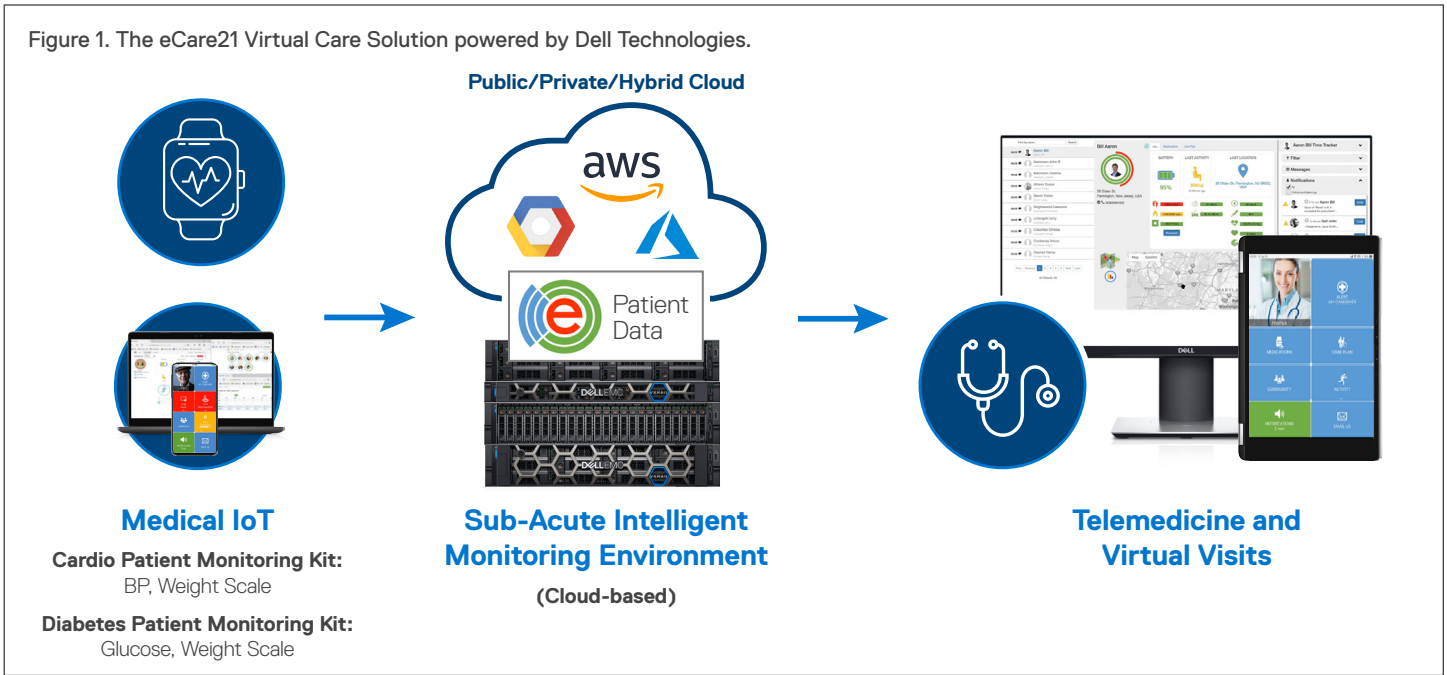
Figure 1. The eCare21 Virtual Care Solution powered by Dell Technologies.

Public/Private/Hybrid Cloud

aws

Patient Data

DELL EMC

DELL EMC

Bill Aaron

95%

DELL

Medical IoT

Cardio Patient Monitoring Kit:
BP, Weight Scale

Diabetes Patient Monitoring Kit:
Glucose, Weight Scale

Sub-Acute Intelligent Monitoring Environment

(Cloud-based)

Telemedicine and Virtual Visits